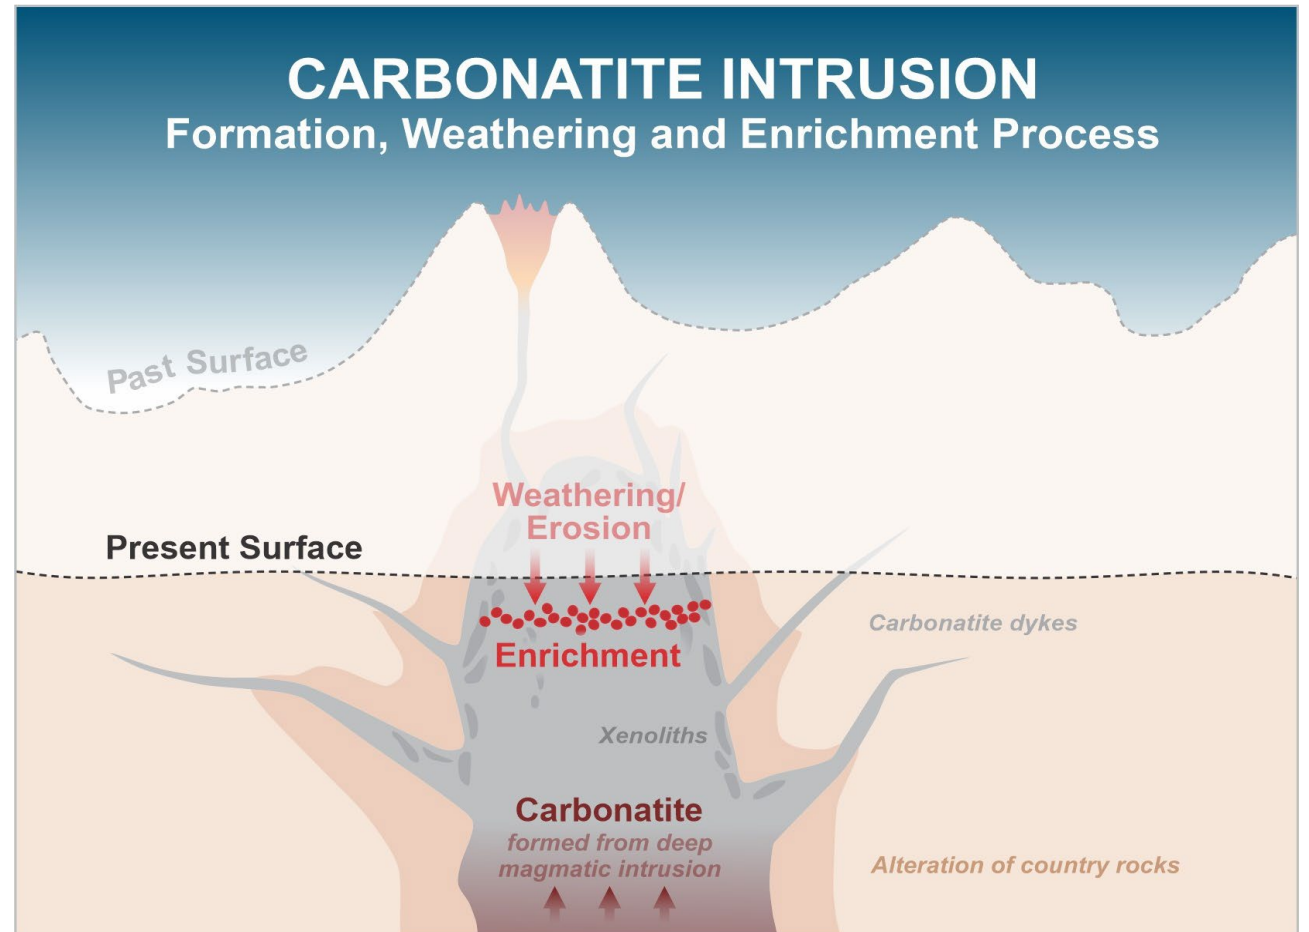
CARBONATITE INTRUSION
Formation, Weathering and Enrichment Process

Past Surface

Weathering/ Erosion

Present Surface

Carbonatite dykes

Enrichment

Xenoliths

Carbonatite
formed from deep magmatic intrusion

Alteration of country rocks